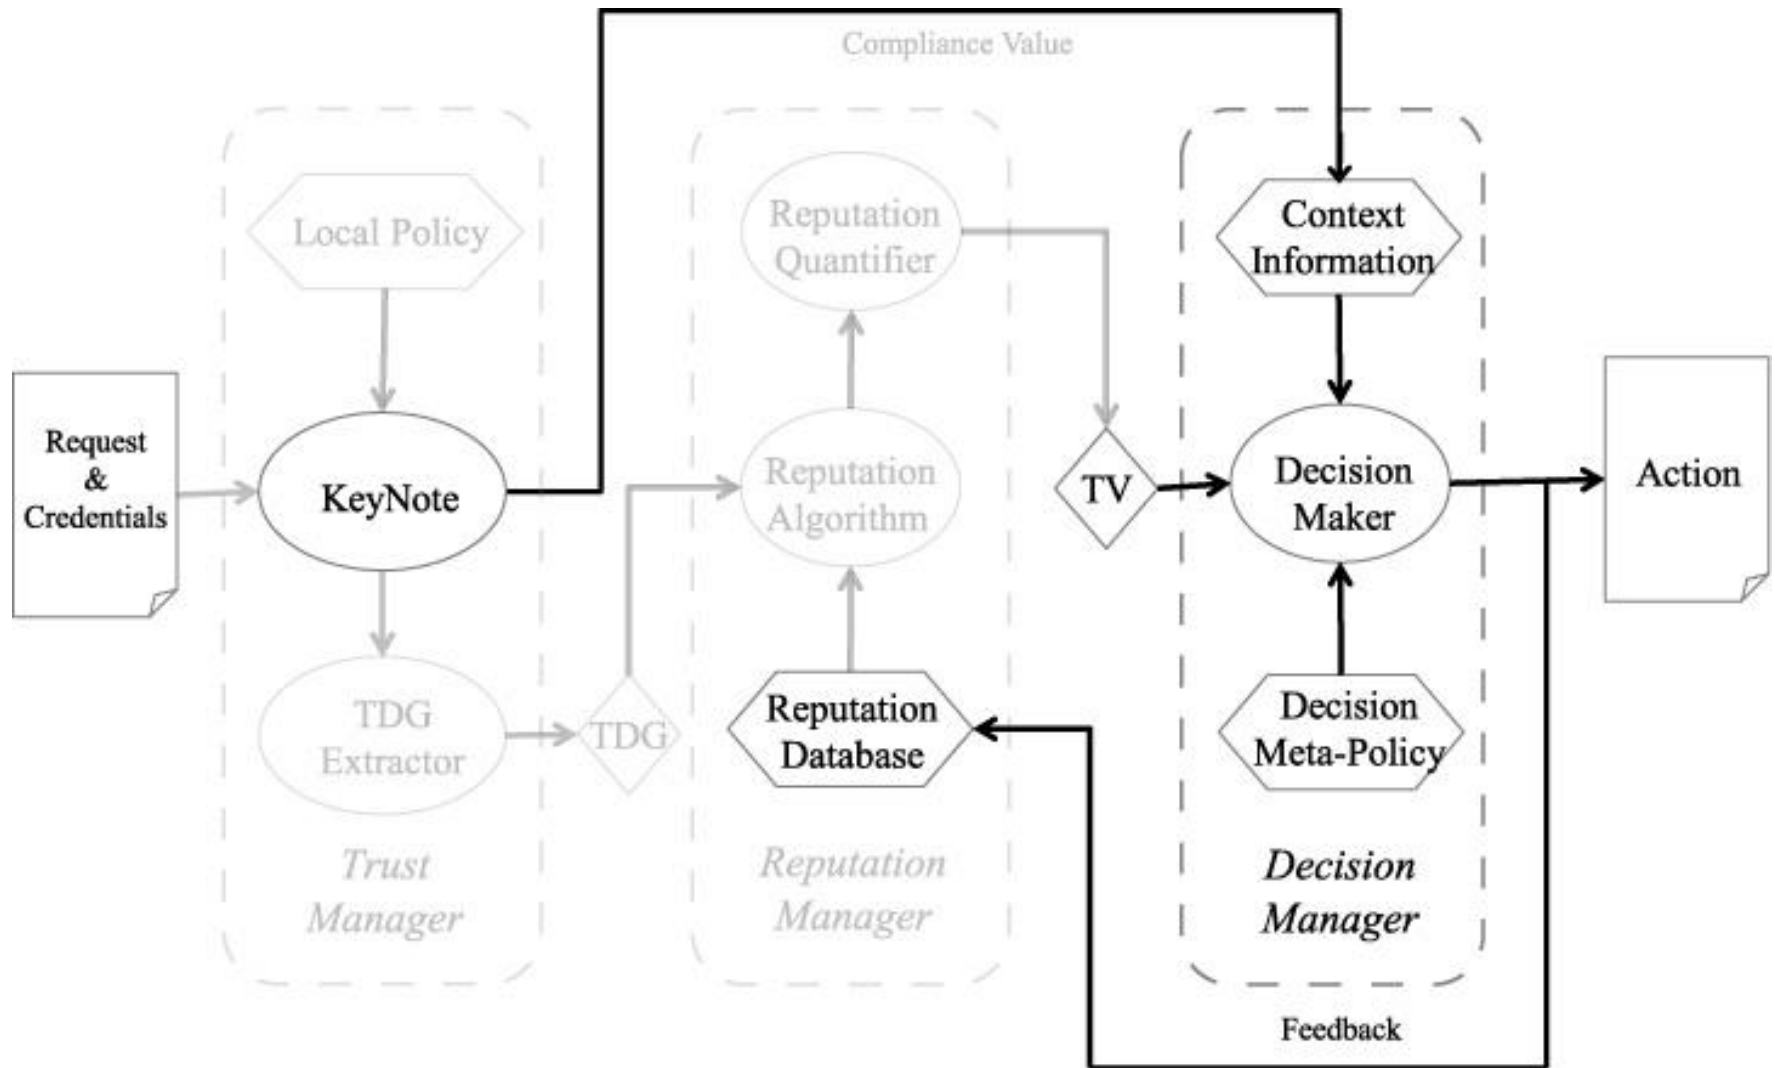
Compliance Value

Request & Credentials

Local Policy

KeyNote

TDG Extractor

TDG

Trust Manager

Reputation Quantifier

Reputation Algorithm

Reputation Database

Reputation Manager

TV

Context Information

Decision Maker

Decision Meta-Policy

Decision Manager

Action

Feedback